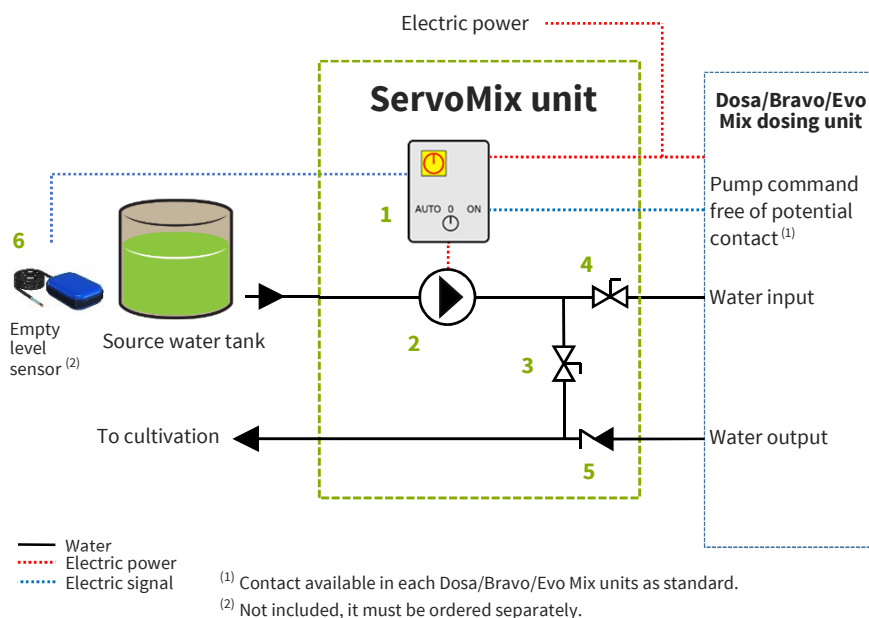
Electric power

ServoMix unit

Dosa/Bravo/Evo Mix dosing unit

1

AUTO 0 ON

Pump command free of potential contact $^{(1)}$

6

4

Water input

2

Empty level sensor $^{(2)}$

Source water tank

3

To cultivation

Water output

5

Water
Electric power
Electric signal

$^{(1)}$ Contact available in each Dosa/Bravo/Evo Mix units as standard.

$^{(2)}$ Not included, it must be ordered separately.